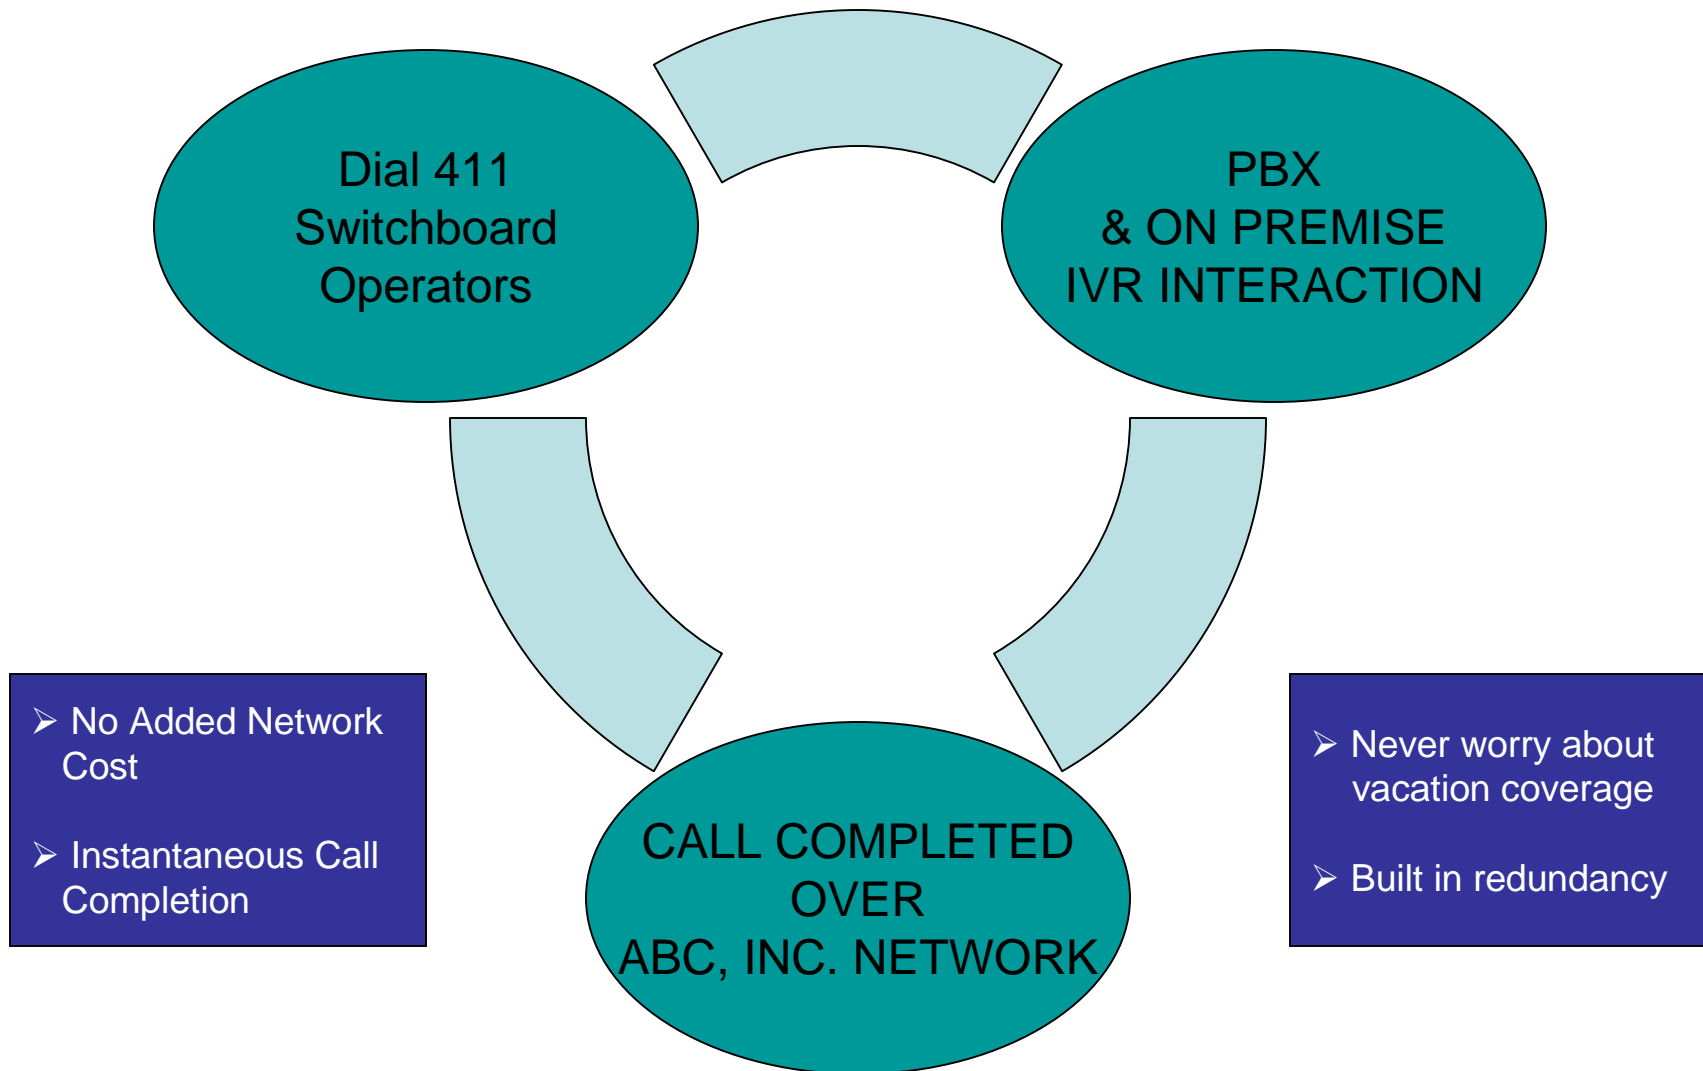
Dial 411
Switchboard
Operators

PBX
& ON PREMISE
IVR INTERACTION

➢ No Added Network Cost

➢ Instantaneous Call Completion

CALL COMPLETED
OVER
ABC, INC. NETWORK

➢ Never worry about vacation coverage

➢ Built in redundancy